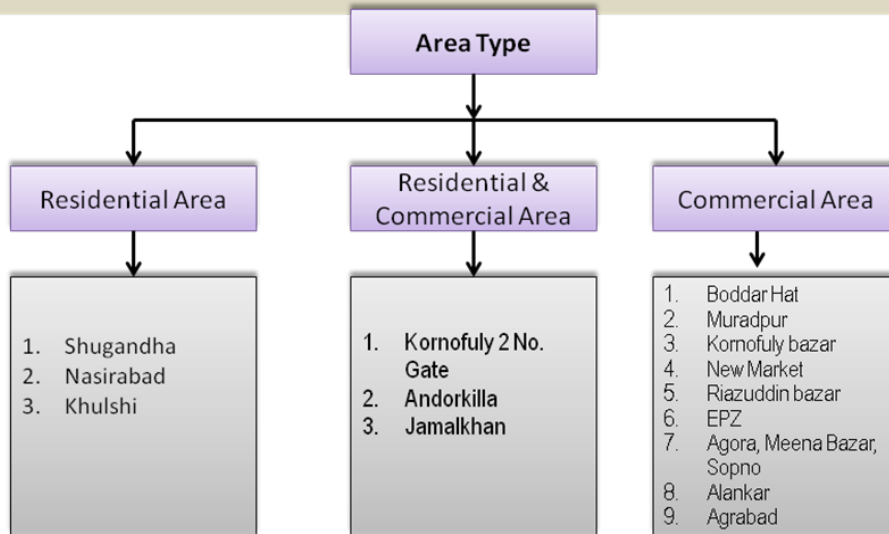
Area Type

Residential Area

1. Shugandha
2. Nasirabad
3. Khulshi

Residential & Commercial Area

1. Kornofuly 2 No. Gate
2. Andorkilla
3. Jamalkhan

Commercial Area

1. Boddar Hat
2. Muradpur
3. Kornofuly bazar
4. New Market
5. Riazuddin bazar
6. EPZ
7. Agora, Meena Bazar, Sopno
8. Alankar
9. Agrabad